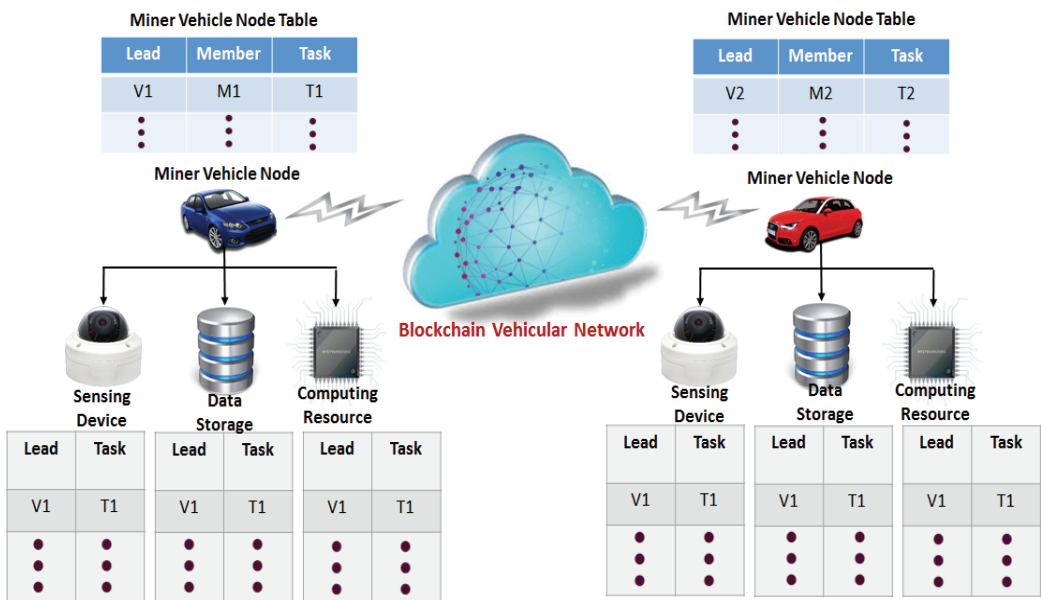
Miner Vehicle Node Table

| Lead | Member | Task |
|---|---|---|
| V1 | M1 | T1 |
| ⋮ | ⋮ | ⋮ |

Miner Vehicle Node Table

| Lead | Member | Task |
|---|---|---|
| V2 | M2 | T2 |
| ⋮ | ⋮ | ⋮ |

Miner Vehicle Node

Miner Vehicle Node

Blockchain Vehicular Network

Sensing Device

Data Storage

Computing Resource

| Lead | Task |
|---|---|
| V1 | T1 |
| ⋮ | ⋮ |

| Lead | Task |
|---|---|
| V1 | T1 |
| ⋮ | ⋮ |

| Lead | Task |
|---|---|
| V1 | T1 |
| ⋮ | ⋮ |

Sensing Device

Data Storage

Computing Resource

| Lead | Task |
|---|---|
| V1 | T1 |
| ⋮ | ⋮ |

| Lead | Task |
|---|---|
| V1 | T1 |
| ⋮ | ⋮ |

| Lead | Task |
|---|---|
| V1 | T1 |
| ⋮ | ⋮ |